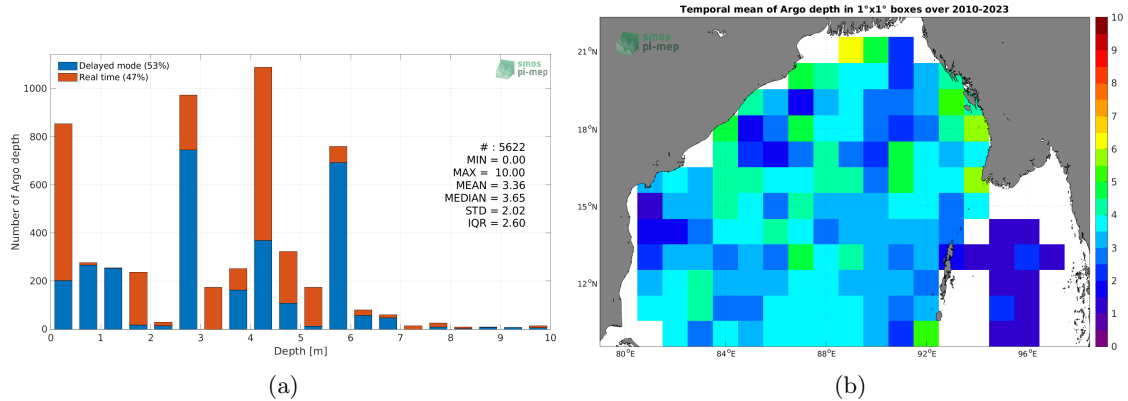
Delayed mode (53%)
Real time (47%)

smos
pi-mep

Number of Argo depth

1000
800
600
400
200
0

# : 5622
MIN = 0.00
MAX = 10.00
MEAN = 3.36
MEDIAN = 3.65
STD = 2.02
IQR = 2.60

0 1 2 3 4 5 6 7 8 9 10
Depth [m]

(a)

Temporal mean of Argo depth in 1°x1° boxes over 2010-2023

smos
pi-mep

21°N
18°N
15°N
12°N

80°E 84°E 88°E 92°E 96°E

10
9
8
7
6
5
4
3
2
1
0

(b)